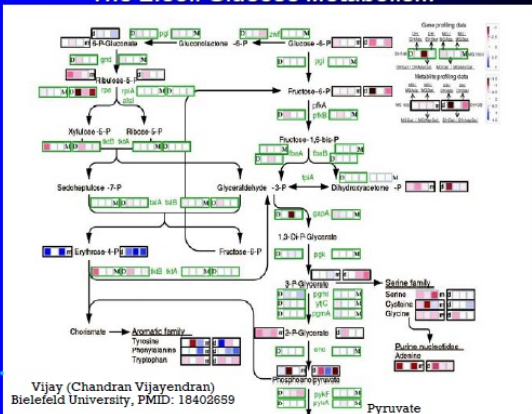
6-P-Gluconate
pgl
Gluconolactone -6-P
zwf
Glucose-6-P
gnd
Ribulose-5-P
rpe
rpiA
rpiB
pgi
Fructose-6-P
pfkA
pfkB
Xylulose-5-P
Ribose-5-P
tktB
tktA
Fructose-1,6-bis-P
fbaA
fbaB
Sedoheptulose-7-P
Glyceraldehyde-3-P
tpiA
Dihydroxyacetone-P
talA
talB
gapA
Erythrose-4-P
tktB
tktA
Fructose-6-P
1,3-Di-P-Glycerate
pgk
3-P-Glycerate
Serine family
Serine
Cysteine
Glycine
gpmI
ytjC
gpmA
Chorismate
Aromatic family
Tyrosine
Phenylalanine
Tryptophan
2-P-Glycerate
eno
Purine nucleotides
Adenine
Phosphoenolpyruvate
pykF
pykA
Pyruvate
Gene profiling data
Metabolite profiling data
Vijay (Chandran Vijayendran)
Bielefeld University, PMID: 18402659